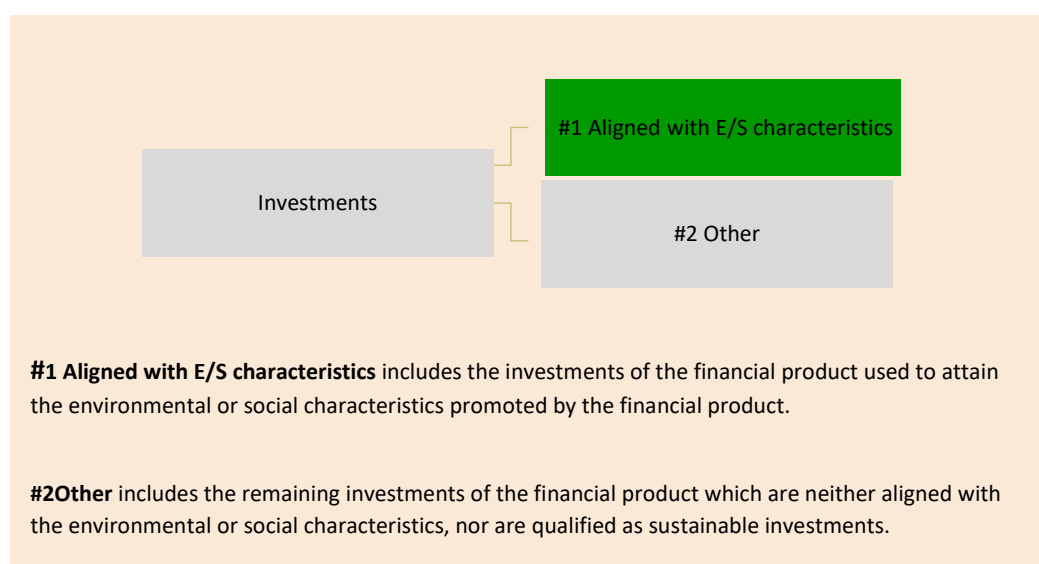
Investments

#1 Aligned with E/S characteristics

#2 Other

**#1 Aligned with E/S characteristics** includes the investments of the financial product used to attain the environmental or social characteristics promoted by the financial product.

**#2Other** includes the remaining investments of the financial product which are neither aligned with the environmental or social characteristics, nor are qualified as sustainable investments.